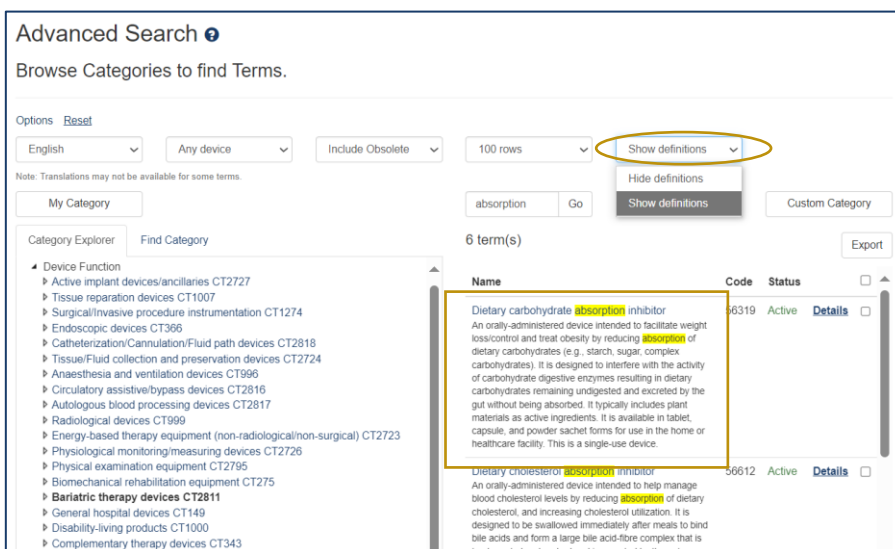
Advanced Search

Browse Categories to find Terms.

Options Reset

English

Any device

Include Obsolete

100 rows

Show definitions

Hide definitions

Show definitions

Note: Translations may not be available for some terms.

My Category

absorption

Go

Custom Category

Category Explorer

Find Category

6 term(s)

Export

Device Function
Active implant devices/ancillaries CT2727
Tissue reparation devices CT1007
Surgical/Invasive procedure instrumentation CT1274
Endoscopic devices CT366
Catheterization/Cannulation/Fluid path devices CT2818
Tissue/Fluid collection and preservation devices CT2724
Anaesthesia and ventilation devices CT996
Circulatory assistive/bypass devices CT2816
Autologous blood processing devices CT2817
Radiological devices CT999
Energy-based therapy equipment (non-radiological/non-surgical) CT2723
Physiological monitoring/measuring devices CT2726
Physical examination equipment CT2795
Biomechanical rehabilitation equipment CT275
Bariatric therapy devices CT2811
General hospital devices CT149
Disability-living products CT1000
Complementary therapy devices CT343

| Name | Code | Status | | |
|---|---|---|---|---|
| Dietary carbohydrate absorption inhibitor An orally-administered device intended to facilitate weight loss/control and treat obesity by reducing absorption of dietary carbohydrates (e.g., starch, sugar, complex carbohydrates). It is designed to interfere with the activity of carbohydrate digestive enzymes resulting in dietary carbohydrates remaining undigested and excreted by the gut without being absorbed. It typically includes plant materials as active ingredients. It is available in tablet, capsule, and powder sachet forms for use in the home or healthcare facility. This is a single-use device. | 56319 | Active | Details | |
| Dietary cholesterol absorption inhibitor An orally-administered device intended to help manage blood cholesterol levels by reducing absorption of dietary cholesterol, and increasing cholesterol utilization. It is designed to be swallowed immediately after meals to bind bile acids and form a large bile acid-fibre complex that is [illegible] | 56612 | Active | Details | |